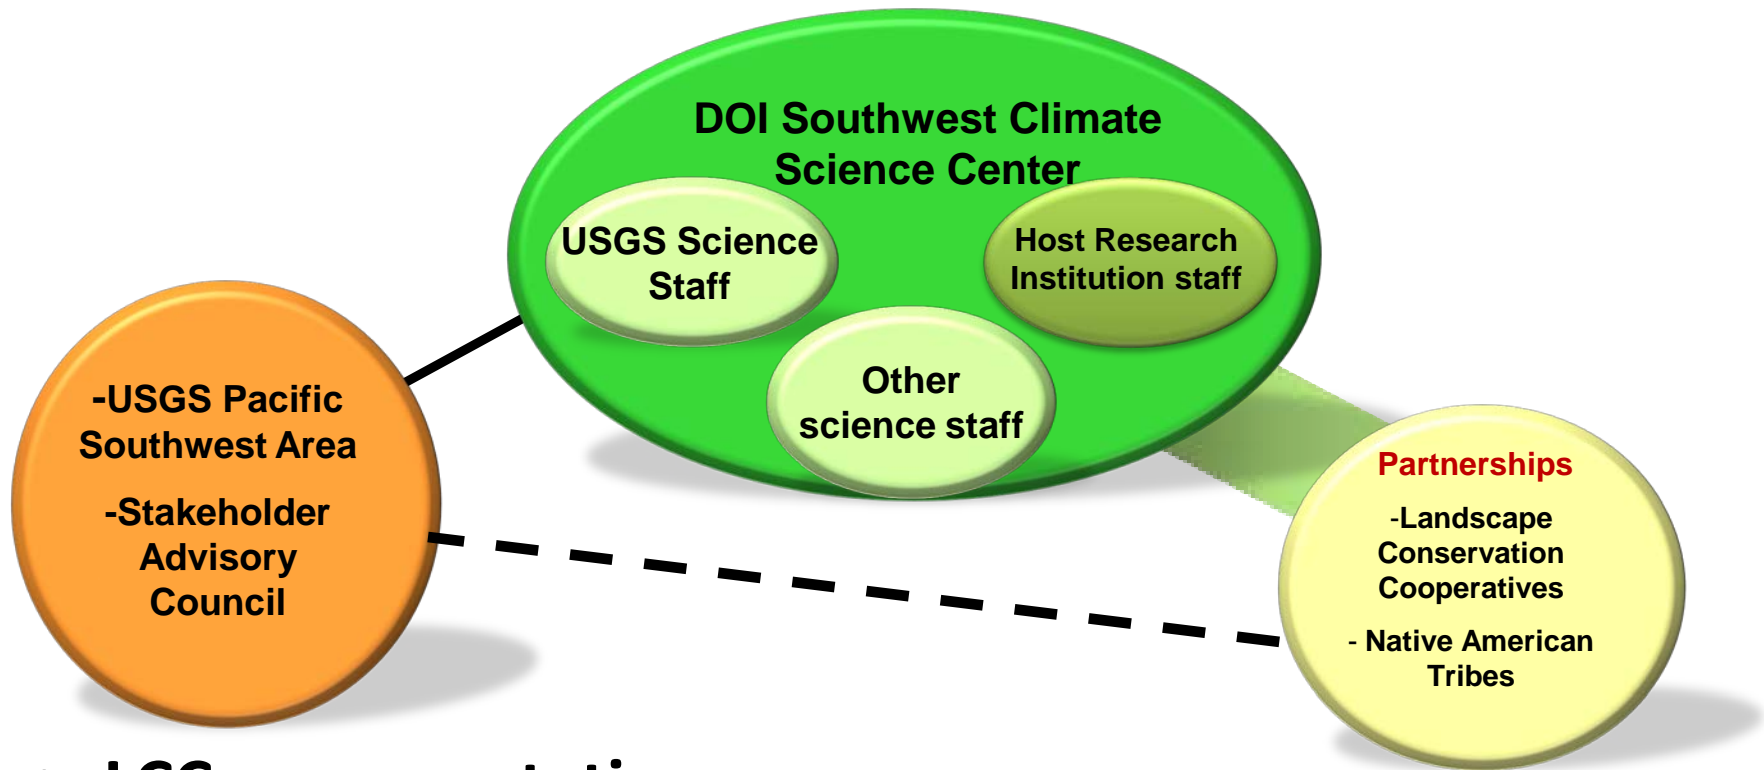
DOI Southwest Climate Science Center

USGS Science Staff

Host Research Institution staff

Other science staff

-USGS Pacific Southwest Area

-Stakeholder Advisory Council

Partnerships

-Landscape Conservation Cooperatives

- Native American Tribes

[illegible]